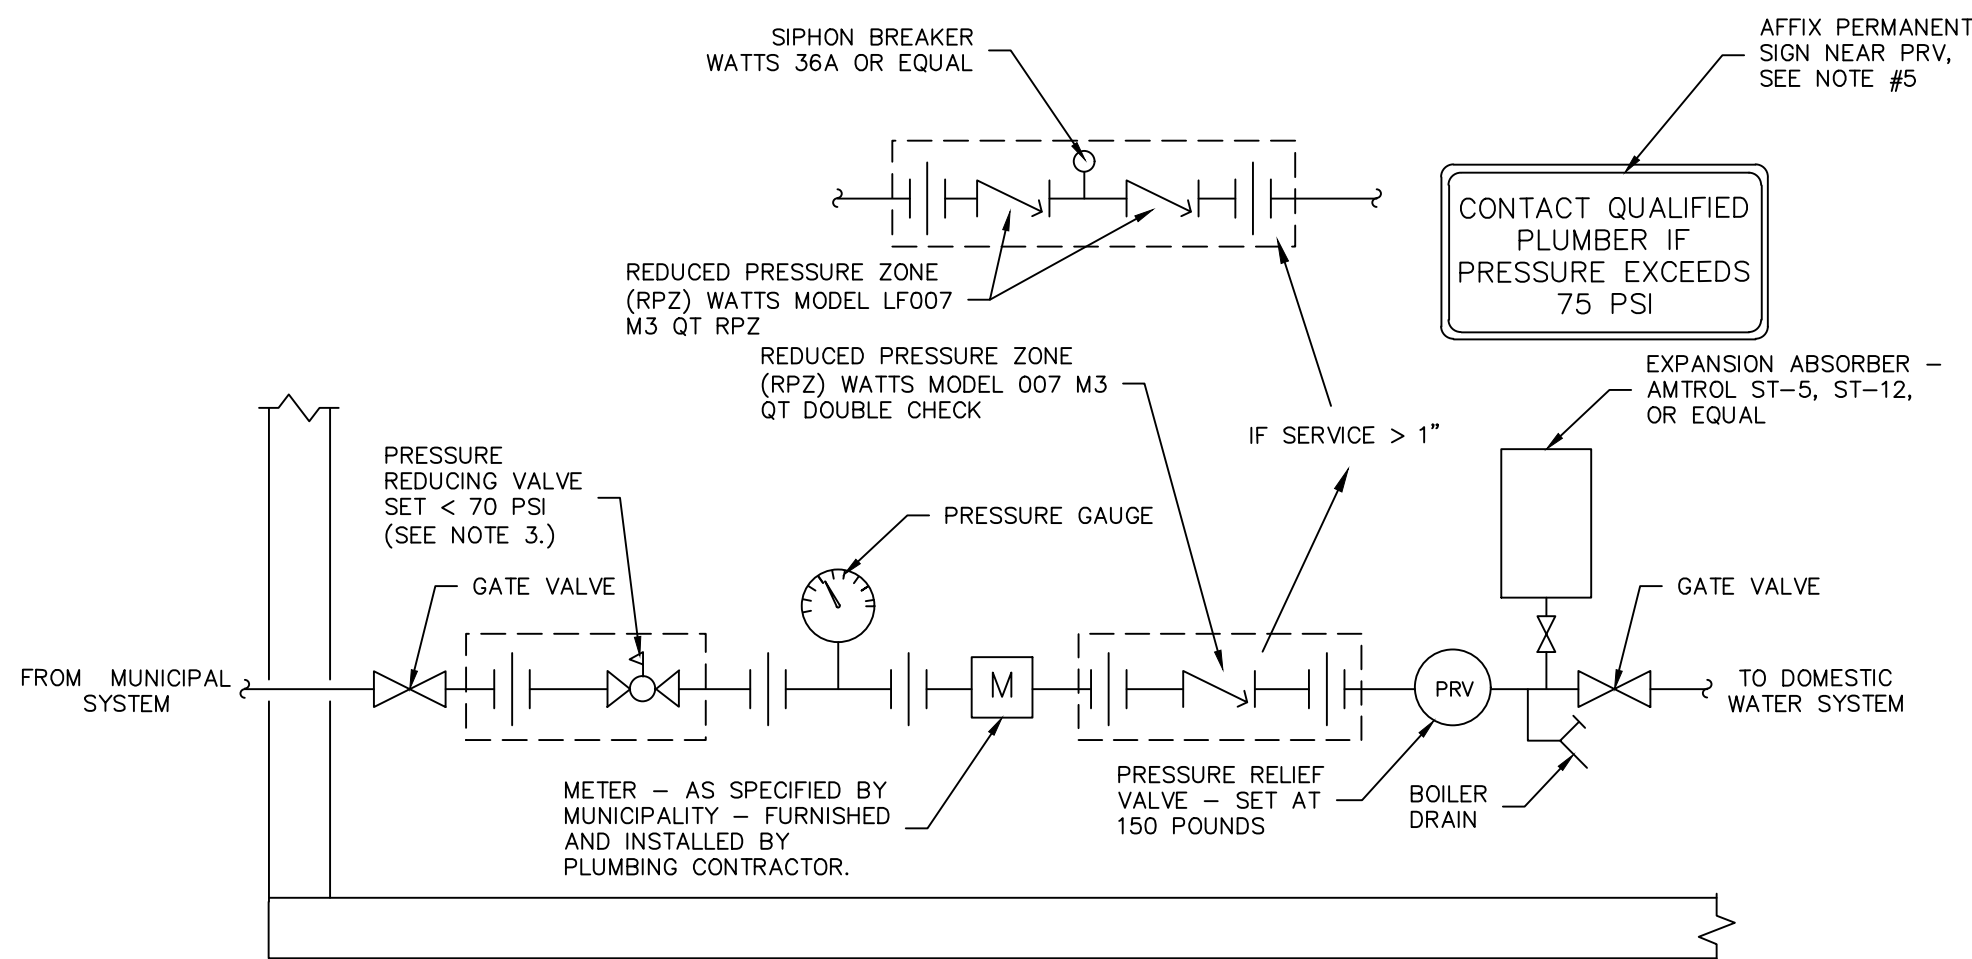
SIPHON BREAKER
WATTS 36A OR EQUAL

AFFIX PERMANENT
SIGN NEAR PRV,
SEE NOTE #5

CONTACT QUALIFIED
PLUMBER IF
PRESSURE EXCEEDS
75 PSI

REDUCED PRESSURE ZONE
(RPZ) WATTS MODEL LF007
M3 QT RPZ

REDUCED PRESSURE ZONE
(RPZ) WATTS MODEL 007 M3
QT DOUBLE CHECK

IF SERVICE > 1"

EXPANSION ABSORBER –
AMTROL ST–5, ST–12,
OR EQUAL

PRESSURE
REDUCING VALVE
SET < 70 PSI
(SEE NOTE 3.)

PRESSURE GAUGE

GATE VALVE

GATE VALVE

FROM MUNICIPAL
SYSTEM

M

PRV

TO DOMESTIC
WATER SYSTEM

METER – AS SPECIFIED BY
MUNICIPALITY – FURNISHED
AND INSTALLED BY
PLUMBING CONTRACTOR.

PRESSURE RELIEF
VALVE – SET AT
150 POUNDS

BOILER
DRAIN